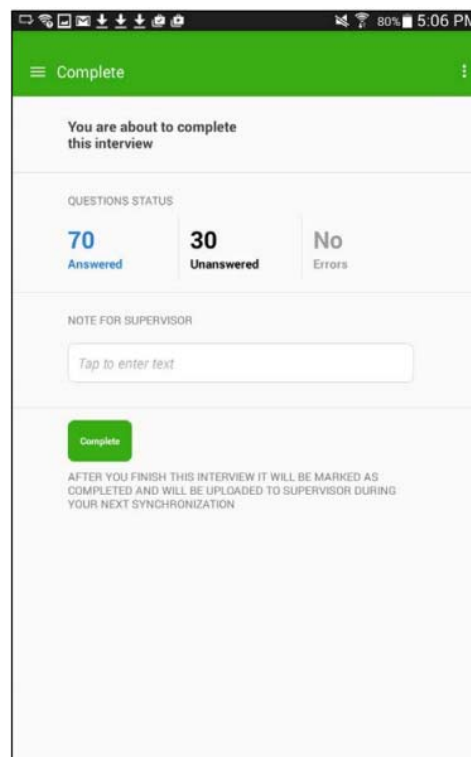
80% 5:06 PM

Complete

You are about to complete this interview

QUESTIONS STATUS

70
Answered

30
Unanswered

No
Errors

NOTE FOR SUPERVISOR

Tap to enter text

Complete

AFTER YOU FINISH THIS INTERVIEW IT WILL BE MARKED AS COMPLETED AND WILL BE UPLOADED TO SUPERVISOR DURING YOUR NEXT SYNCHRONIZATION